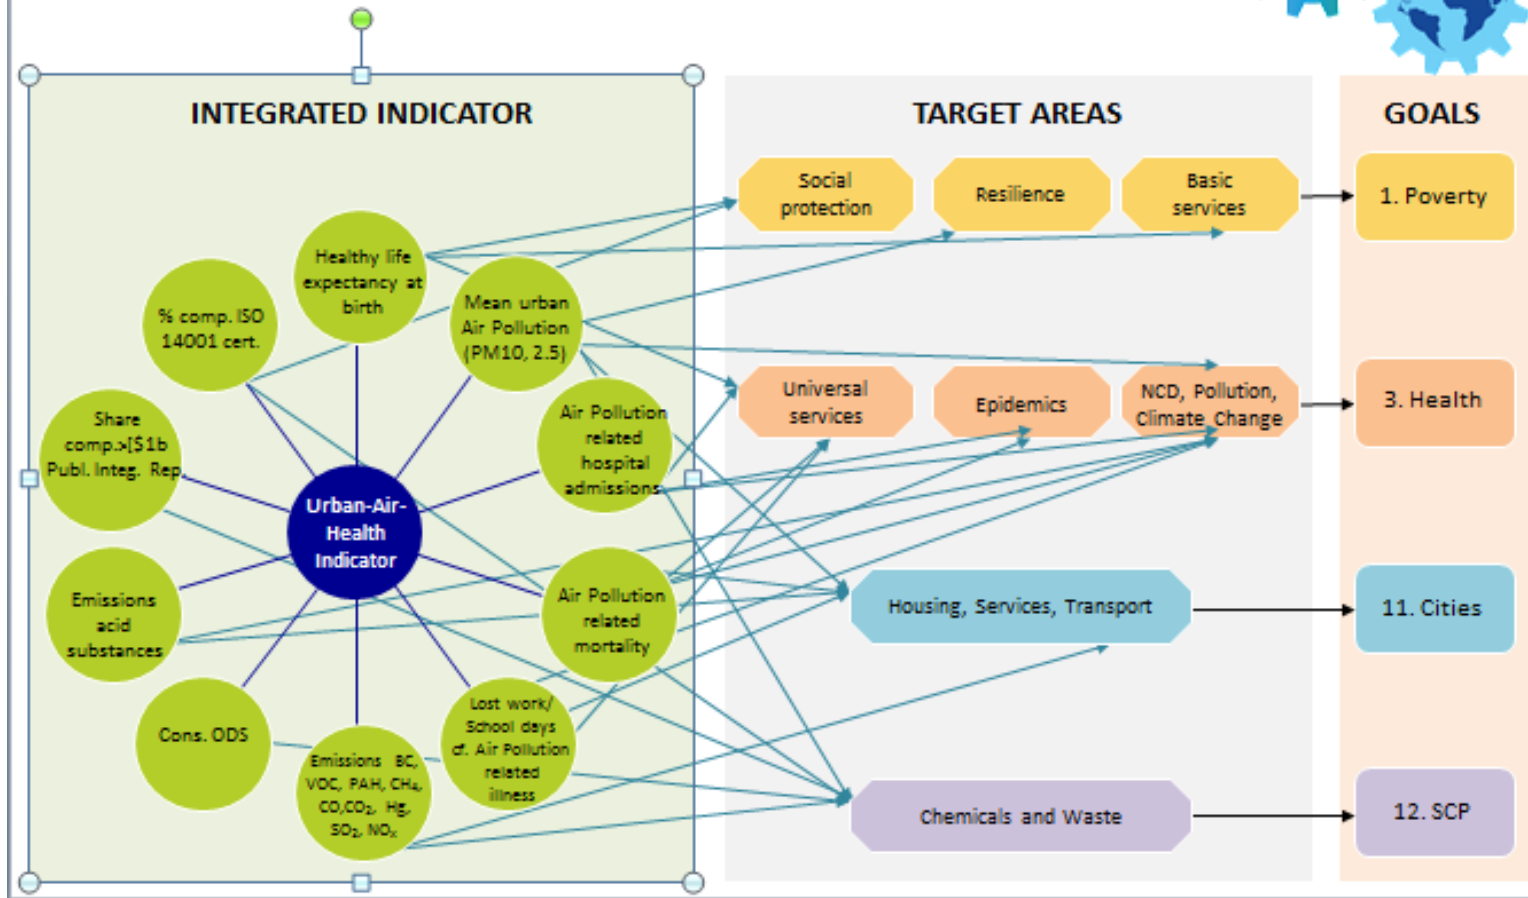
INTEGRATED INDICATOR

Healthy life expectancy at birth

% comp. ISO 14001 cert.

Mean urban Air Pollution (PM10, 2.5)

Air Pollution related hospital admissions

Share comp.>[$1b Publ. Integ. Rep.

Urban-Air-Health Indicator

Emissions acid substances

Air Pollution related mortality

Cons. ODS

Emissions BC, VOC, PAH, $CH_4$, CO,$CO_2$, Hg, $SO_2$, $NO_x$

Lost work/ School days cf. Air Pollution related illness

TARGET AREAS

Social protection

Resilience

Basic services

Universal services

Epidemics

NCD, Pollution, Climate Change

Housing, Services, Transport

Chemicals and Waste

GOALS

1. Poverty

3. Health

11. Cities

12. SCP